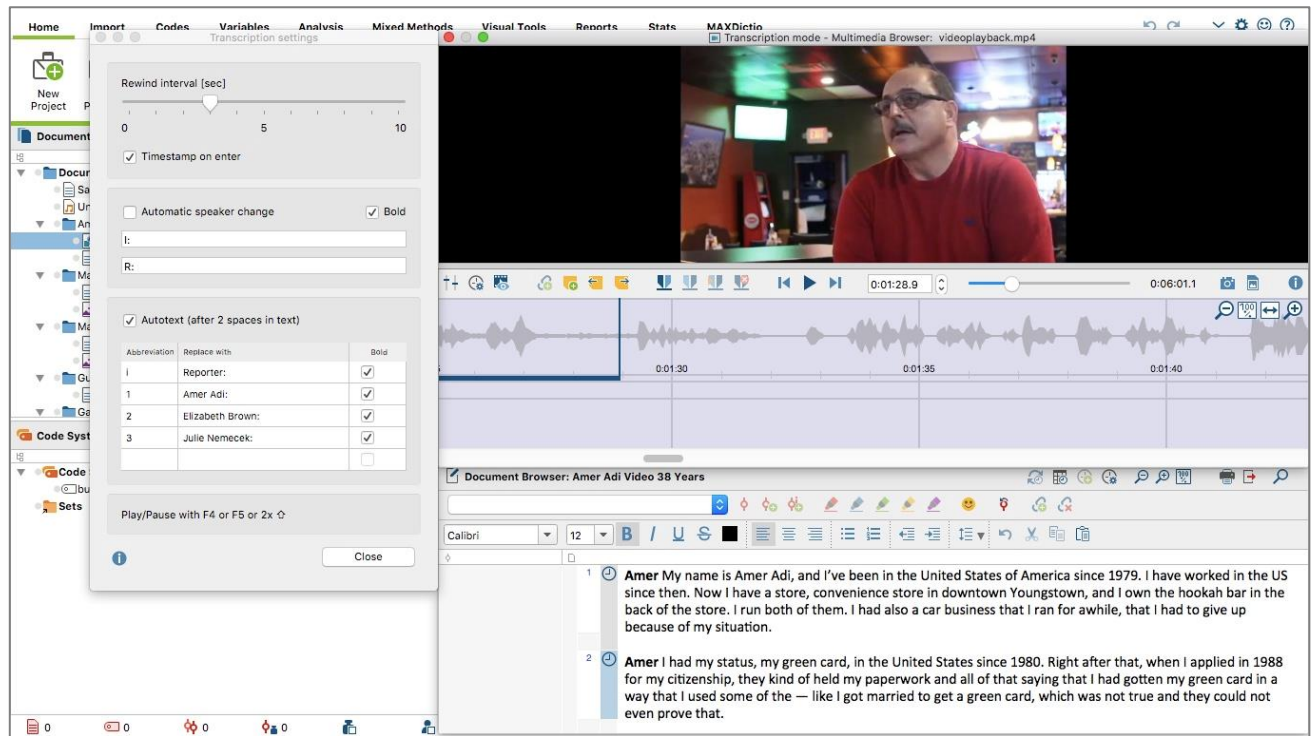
Home Import Codes Variables Analysis Mixed Methods Visual Tools Reports Stats MAXDictio

New Project P

Document

Docur
Sa
Ur
An
Ma
Ma
Gu
Ga

Code Syst
Code
bu
Sets

Transcription settings

Rewind interval [sec]

0 5 10

Timestamp on enter

Automatic speaker change

Bold

I:

R:

Autotext (after 2 spaces in text)

| Abbreviation | Replace with | Bold |
|---|---|---|
| i | Reporter: | ✓ |
| 1 | Amer Adi: | ✓ |
| 2 | Elizabeth Brown: | ✓ |
| 3 | Julie Nemecek: | ✓ |
| | | |

Play/Pause with F4 or F5 or 2x ⇧

Close

Transcription mode - Multimedia Browser: videoplayback.mp4

0:01:28.9

0:06:01.1

0:01:30 0:01:35 0:01:40

Document Browser: Amer Adi Video 38 Years

Calibri 12 B I U S

1 Amer My name is Amer Adi, and I've been in the United States of America since 1979. I have worked in the US since then. Now I have a store, convenience store in downtown Youngstown, and I own the hookah bar in the back of the store. I run both of them. I had also a car business that I ran for awhile, that I had to give up because of my situation.

2 Amer I had my status, my green card, in the United States since 1980. Right after that, when I applied in 1988 for my citizenship, they kind of held my paperwork and all of that saying that I had gotten my green card in a way that I used some of the — like I got married to get a green card, which was not true and they could not even prove that.

0 0 0 0